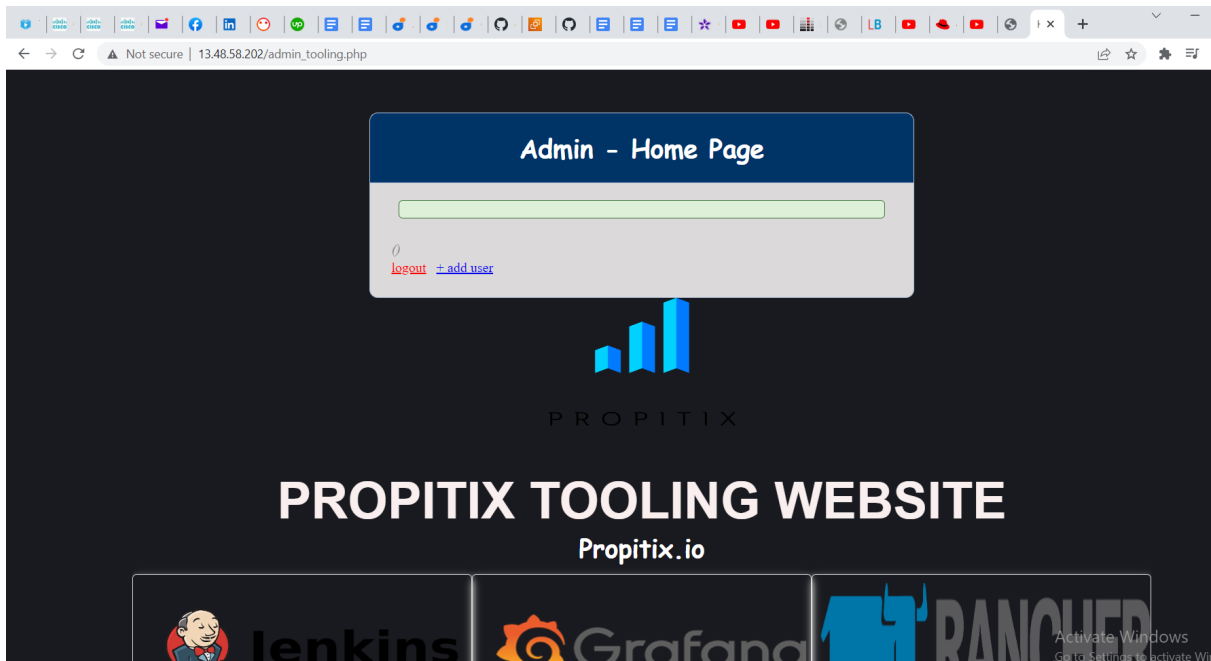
Not secure | 13.48.58.202/admin_tooling.php

Admin - Home Page

0
logout + add user

PROPITIX

PROPITIX TOOLING WEBSITE
Propitix.io

Jenkins
Grafana
RANCHER

Activate Windows
Go to Settings to activate Wi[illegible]